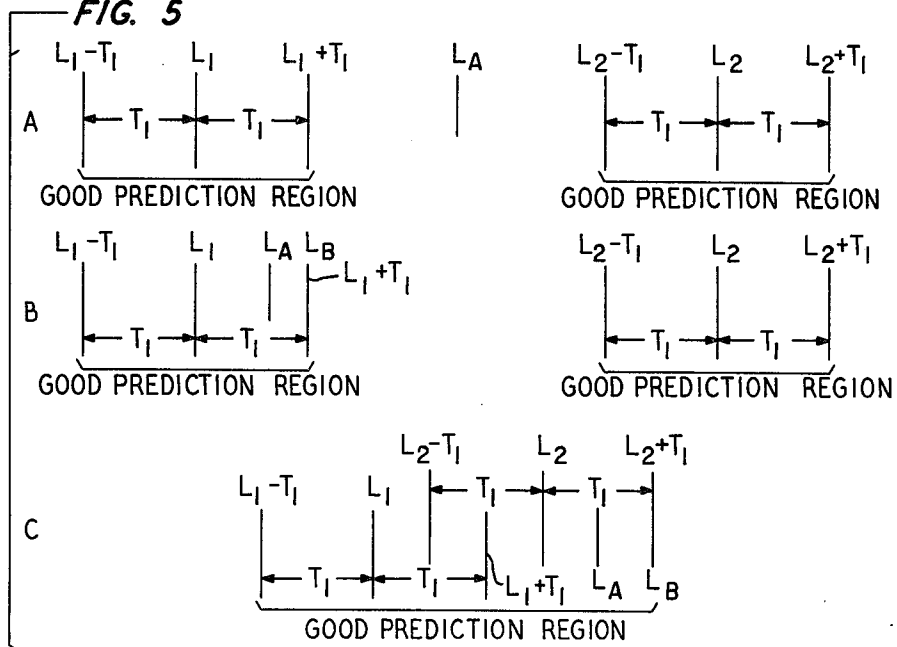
FIG. 5

A

$L_1-T_1$ $L_1$ $L_1+T_1$ $L_A$ $L_2-T_1$ $L_2$ $L_2+T_1$

$T_1$ $T_1$ $T_1$ $T_1$

GOOD PREDICTION REGION GOOD PREDICTION REGION

B

$L_1-T_1$ $L_1$ $L_A$ $L_B$ $L_1+T_1$ $L_2-T_1$ $L_2$ $L_2+T_1$

$T_1$ $T_1$ $T_1$ $T_1$

GOOD PREDICTION REGION GOOD PREDICTION REGION

C

$L_2-T_1$ $L_2$ $L_2+T_1$

$L_1-T_1$ $L_1$ $T_1$ $T_1$

$T_1$ $T_1$ $L_1+T_1$ $L_A$ $L_B$

GOOD PREDICTION REGION